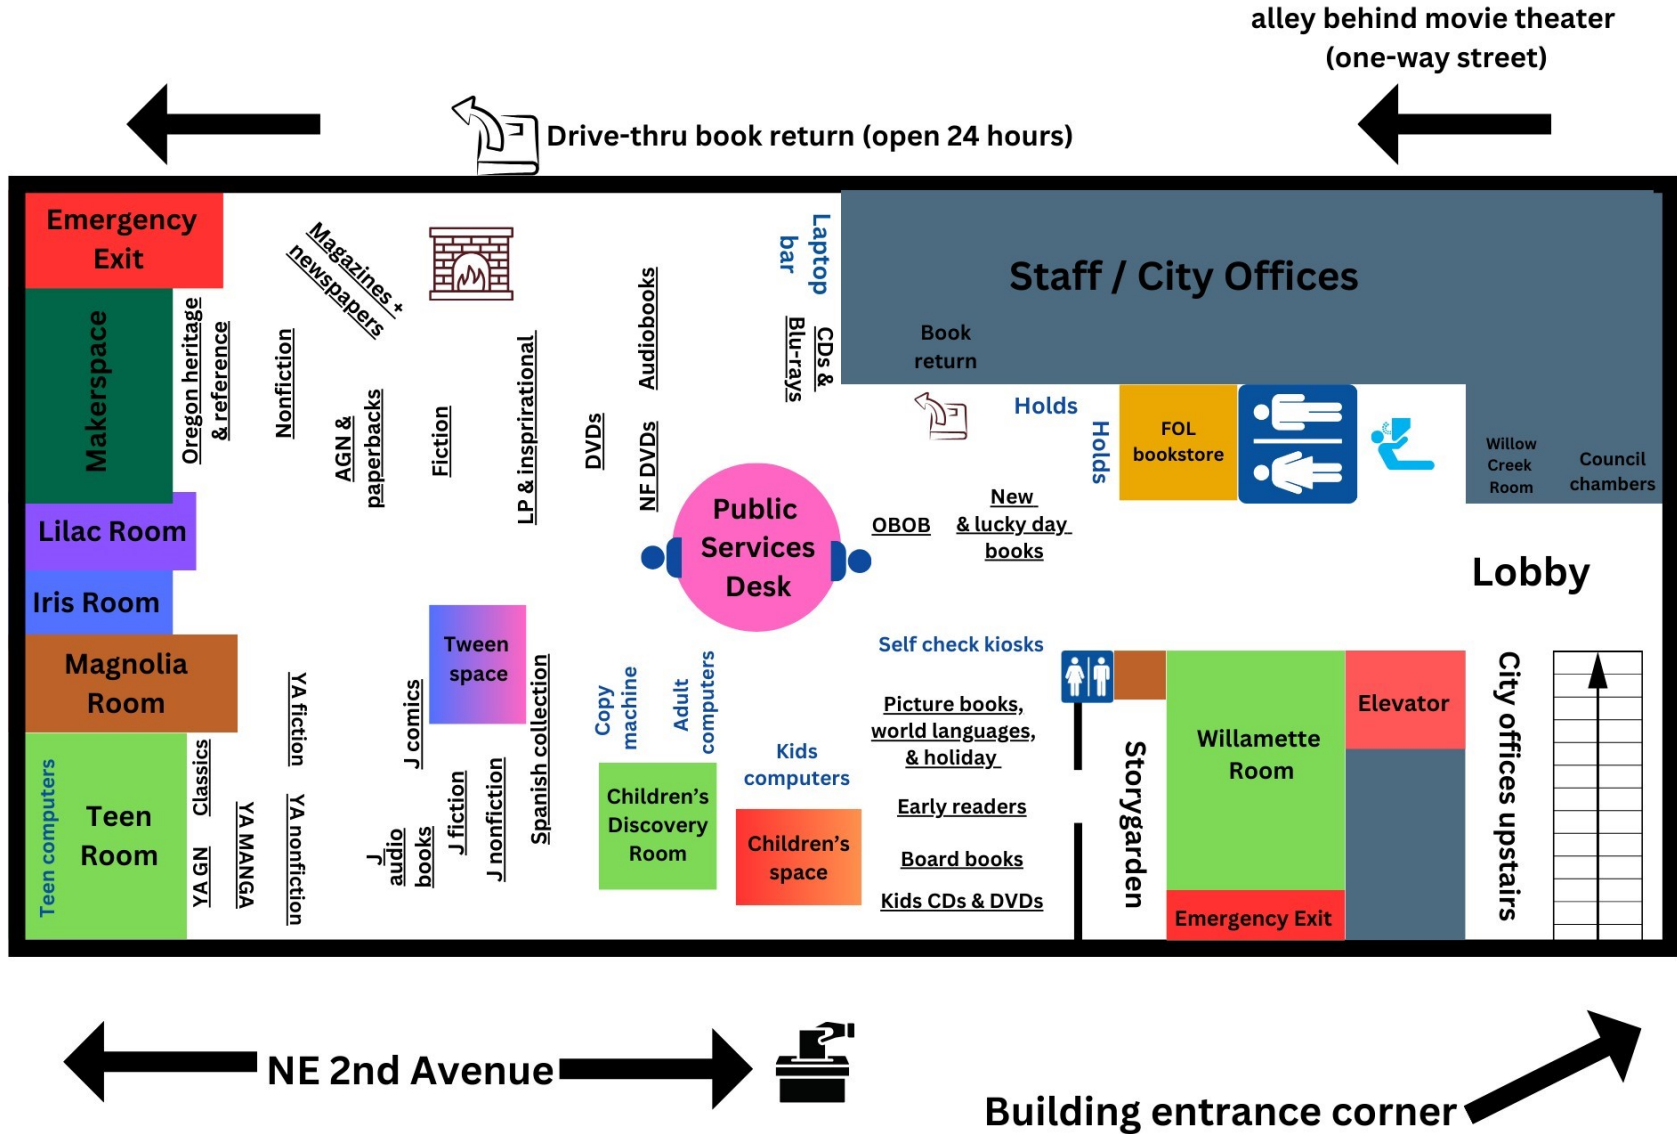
alley behind movie theater (one-way street)

Drive-thru book return (open 24 hours)

Emergency Exit

Makerspace

Oregon heritage & reference

Nonfiction

Magazines + newspapers

AGN & paperbacks

Fiction

LP & inspirational

DVDs

Audiobooks

NF DVDs

Laptop bar

CDs & Blu-rays

Staff / City Offices

Book return

Holds

Holds

FOL bookstore

Willow Creek Room

Council chambers

Lilac Room

Iris Room

Public Services Desk

OBOB

New & lucky day books

Lobby

Magnolia Room

Tween space

Self check kiosks

Teen computers

Teen Room

Classics

YA GN

YA MANGA

YA fiction

YA nonfiction

J comics

J audio books

J fiction

J nonfiction

Spanish collection

Copy machine

Adult computers

Children's Discovery Room

Kids computers

Children's space

Picture books, world languages, & holiday

Early readers

Board books

Kids CDs & DVDs

Storygarden

Willamette Room

Elevator

Emergency Exit

City offices upstairs

NE 2nd Avenue

Building entrance corner